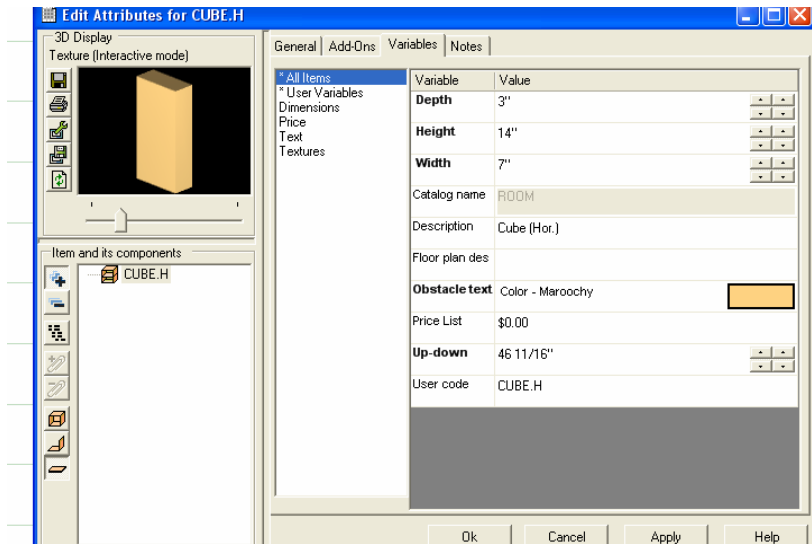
Edit Attributes for CUBE.H

3D Display
Texture (Interactive mode)

Item and its components
CUBE.H

General | Add-Ons | Variables | Notes

* All Items
* User Variables
Dimensions
Price
Text
Textures

| Variable | Value |
|---|---|
| Depth | 3" |
| Height | 14" |
| Width | 7" |
| Catalog name | ROOM |
| Description | Cube (Hor.) |
| Floor plan des | |
| Obstacle text | Color - Maroochy |
| Price List | $0.00 |
| Up-down | 46 11/16" |
| User code | CUBE.H |

Ok | Cancel | Apply | Help